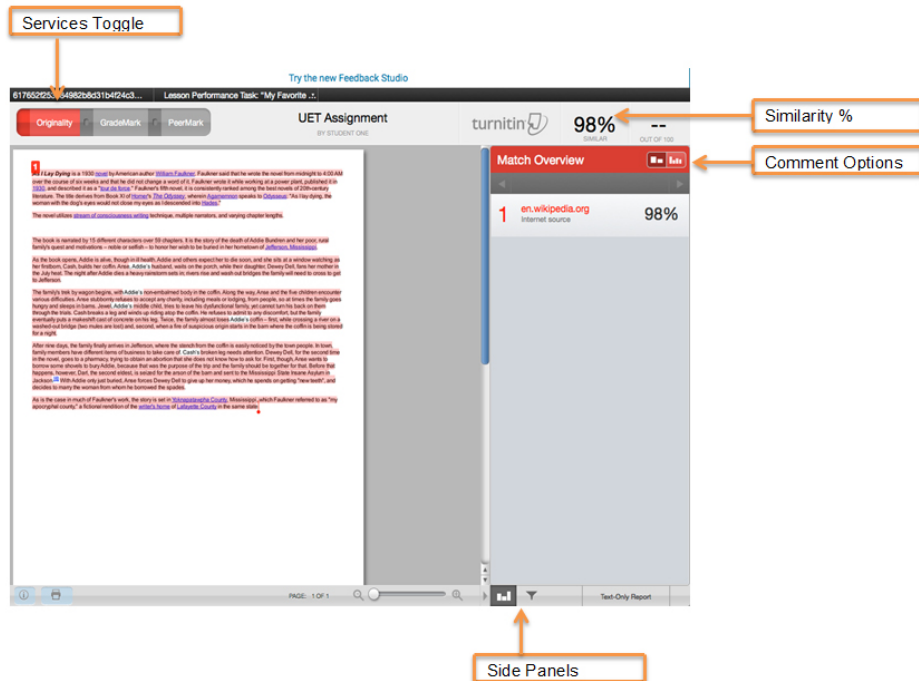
Services Toggle

Try the new Feedback Studio

617652f23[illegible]4982b8d31b4f24c3... Lesson Performance Task: "My Favorite ...

Originality GradeMark PeerMark

UET Assignment
BY STUDENT ONE

turnitin

98%
SIMILAR

--
OUT OF 100

Similarity %

Match Overview

Comment Options

1 en.wikipedia.org
Internet source
98%

As I Lay Dying is a 1930 novel by American author William Faulkner. Faulkner said that he wrote the novel from midnight to 4:00 AM over the course of six weeks and that he did not change a word of it. Faulkner wrote it while working at a power plant, published it in 1930, and described it as a "tour de force." Faulkner's fifth novel, it is consistently ranked among the best novels of 20th-century literature. The title derives from Book XI of Homer's The Odyssey, wherein Agamemnon speaks to Odysseus: "As I lay dying, the woman with the dog's eyes would not close my eyes as I descended into Hades."

The novel utilizes stream of consciousness writing technique, multiple narrators, and varying chapter lengths.

The book is narrated by 15 different characters over 59 chapters. It is the story of the death of Addie Bundren and her poor, rural family's quest and motivations – noble or selfish – to honor her wish to be buried in her hometown of Jefferson, Mississippi.

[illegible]

PAGE: 1 OF 1

Text-Only Report

Side Panels